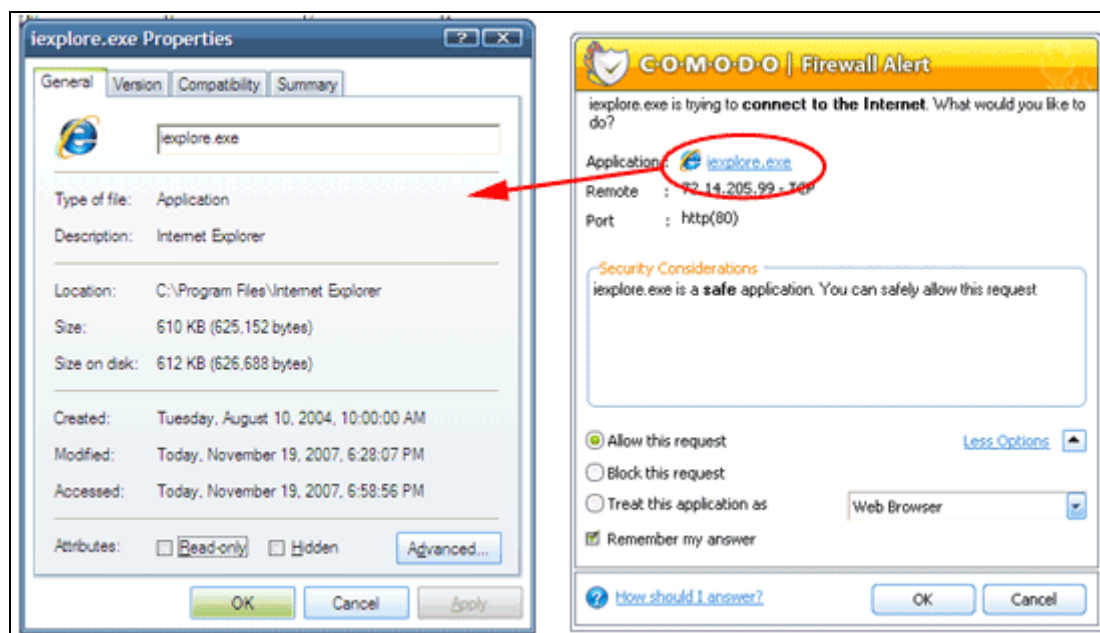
iexplore.exe Properties

General | Version | Compatibility | Summary

iexplore.exe

Type of file: Application

Description: Internet Explorer

Location: C:\Program Files\Internet Explorer

Size: 610 KB (625,152 bytes)

Size on disk: 612 KB (626,688 bytes)

Created: Tuesday, August 10, 2004, 10:00:00 AM

Modified: Today, November 19, 2007, 6:28:07 PM

Accessed: Today, November 19, 2007, 6:58:56 PM

Attributes: Read-only Hidden Advanced...

OK Cancel Apply

COMODO | Firewall Alert

iexplore.exe is trying to **connect to the Internet**. What would you like to do?

Application: iexplore.exe

Remote : 72.14.205.99 : TCP

Port : http(80)

Security Considerations

iexplore.exe is a **safe** application. You can safely allow this request

Allow this request

Less Options

Block this request

Treat this application as

Web Browser

Remember my answer

How should I answer?

OK Cancel